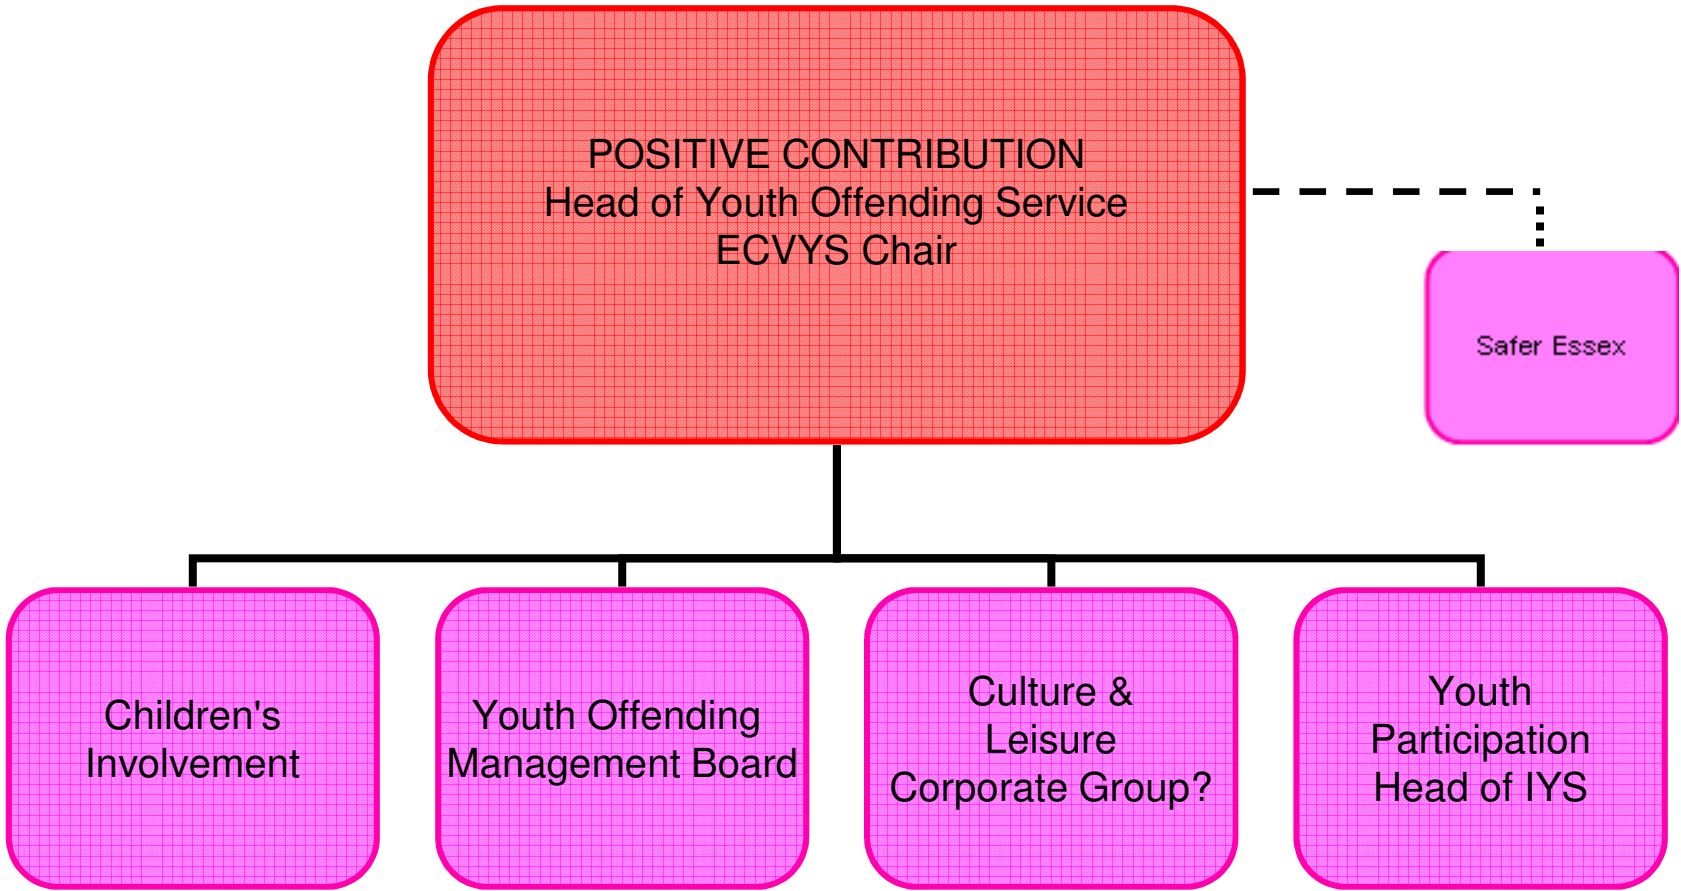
POSITIVE CONTRIBUTION
Head of Youth Offending Service
ECVYS Chair

Safer Essex

Children's Involvement

Youth Offending Management Board

Culture & Leisure Corporate Group?

Youth Participation Head of IYS